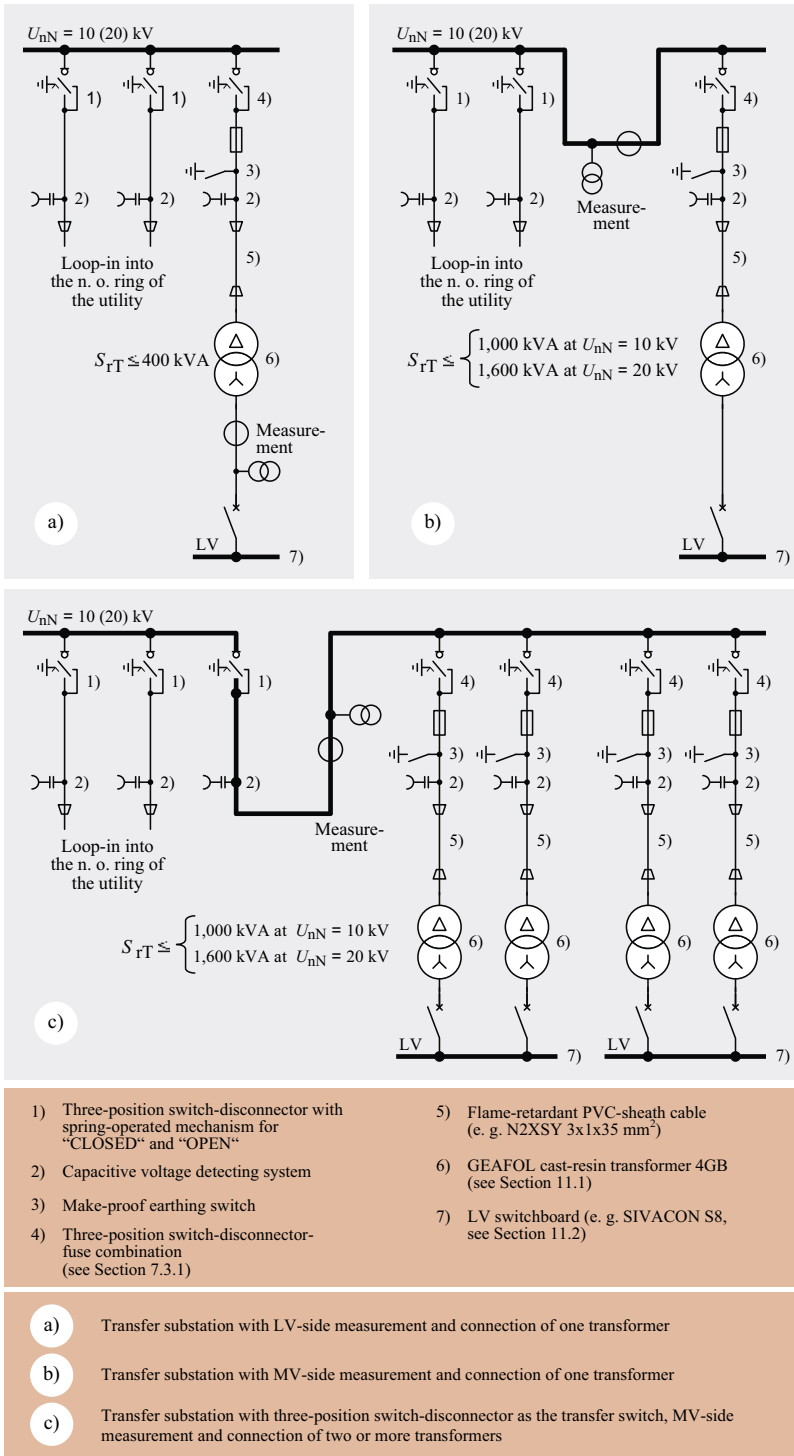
$U_{nN}$ = 10 (20) kV

1) 1) 4)

3)

2) 2) 2)

5)

Loop-in into the n. o. ring of the utility

$S_{rT} \leq$ 400 kVA 6)

Measurement

a)

LV 7)

$U_{nN}$ = 10 (20) kV

1) 1) 4)

3)

2) 2) 2)

Measurement

5)

Loop-in into the n. o. ring of the utility

$S_{rT} \leq$ { 1,000 kVA at $U_{nN}$ = 10 kV; 1,600 kVA at $U_{nN}$ = 20 kV 6)

b)

LV 7)

$U_{nN}$ = 10 (20) kV

1) 1) 1) 4) 4) 4) 4)

3) 3) 3) 3)

2) 2) 2) 2) 2) 2) 2)

Measurement

5) 5) 5) 5)

Loop-in into the n. o. ring of the utility

$S_{rT} \leq$ { 1,000 kVA at $U_{nN}$ = 10 kV; 1,600 kVA at $U_{nN}$ = 20 kV 6) 6) 6) 6)

c)

LV 7) LV 7)

1) Three-position switch-disconnector with spring-operated mechanism for "CLOSED" and "OPEN"

2) Capacitive voltage detecting system

3) Make-proof earthing switch

4) Three-position switch-disconnector-fuse combination (see Section 7.3.1)

5) Flame-retardant PVC-sheath cable (e. g. N2XSY 3x1x35 mm$^2$)

6) GEAFOL cast-resin transformer 4GB (see Section 11.1)

7) LV switchboard (e. g. SIVACON S8, see Section 11.2)

a) Transfer substation with LV-side measurement and connection of one transformer

b) Transfer substation with MV-side measurement and connection of one transformer

c) Transfer substation with three-position switch-disconnector as the transfer switch, MV-side measurement and connection of two or more transformers